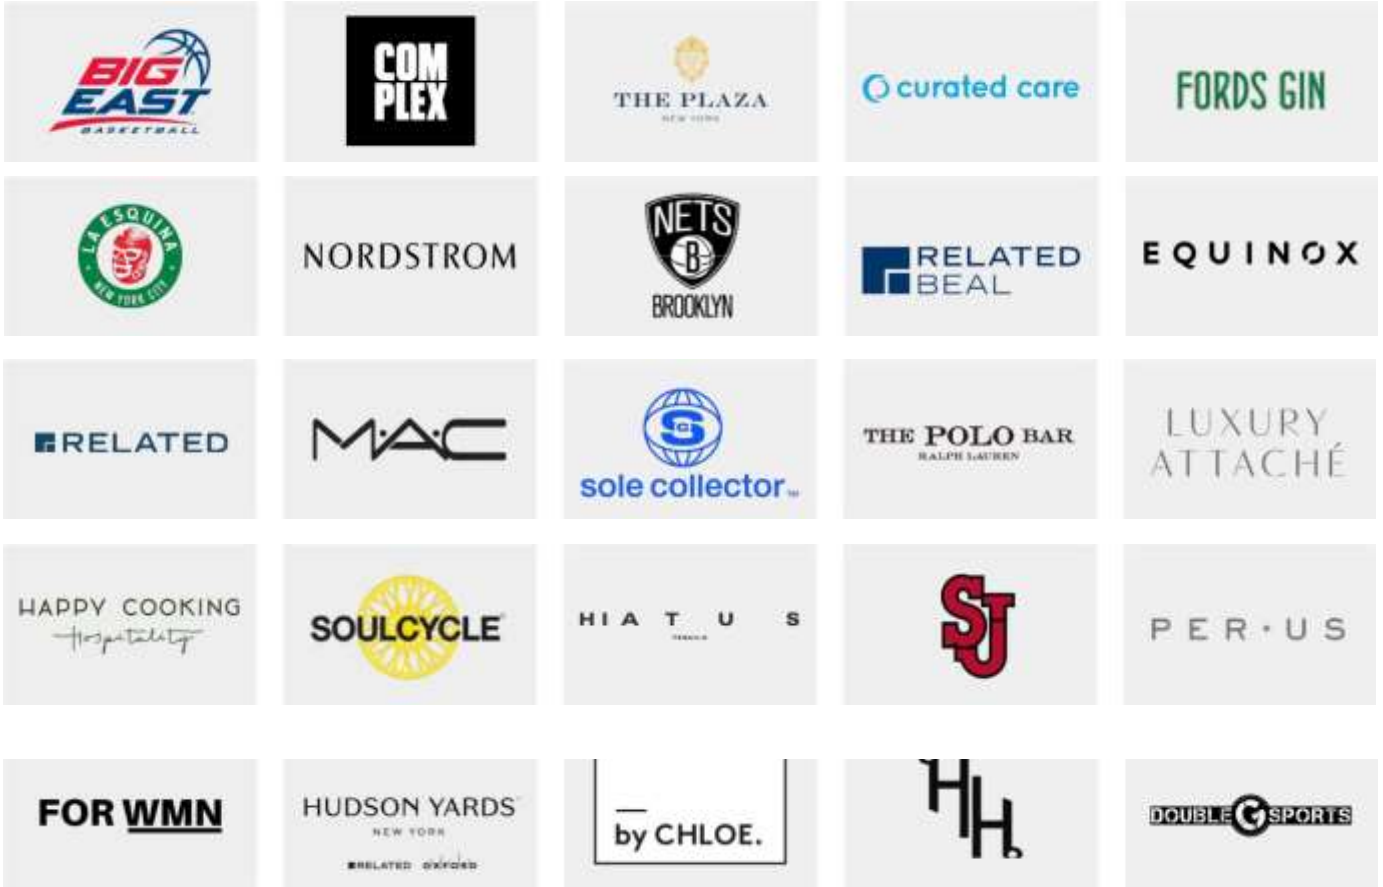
BIG EAST BASKETBALL

COM PLEX

THE PLAZA NEW YORK

curated care

FORDS GIN

LA ESQUINA NEW YORK CITY

NORDSTROM

NETS B BROOKLYN

RELATED BEAL

EQUINOX

RELATED

MAC

S sole collector

THE POLO BAR RALPH LAUREN

LUXURY ATTACHÉ

HAPPY COOKING Hospitality

SOULCYCLE

HIATUS

SJ

PER·US

FOR WMN

HUDSON YARDS NEW YORK RELATED OXFORD

by CHLOE.

HH

DOUBLE G SPORTS